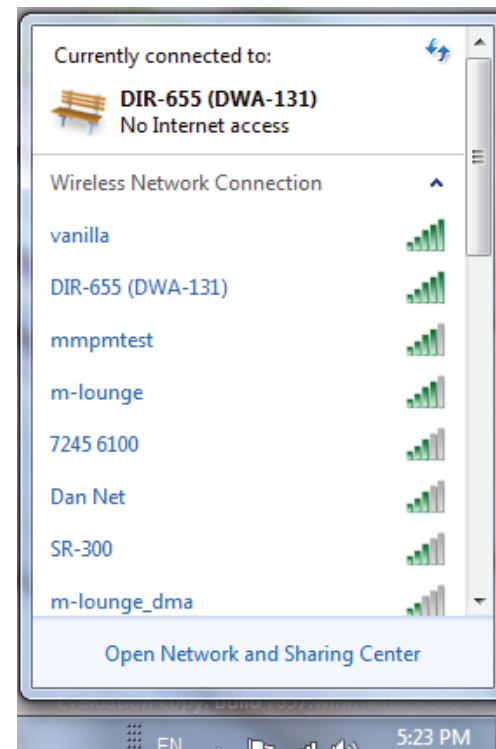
Currently connected to:

DIR-655 (DWA-131)
No Internet access

Wireless Network Connection

vanilla

DIR-655 (DWA-131)

mmpmtest

m-lounge

7245 6100

Dan Net

SR-300

m-lounge_dma

Open Network and Sharing Center

EN

5:23 PM